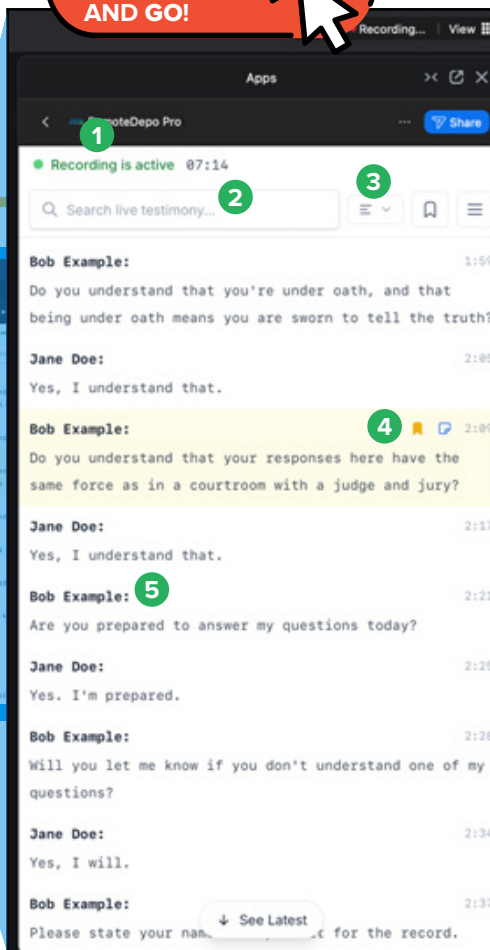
AND GO!

Recording... | View

Apps

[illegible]oteDepo Pro

Share

1

Recording is active 07:14

2

Search live testimony...

3

Bob Example: 1:5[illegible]

Do you understand that you're under oath, and that being under oath means you are sworn to tell the truth?

Jane Doe: 2:0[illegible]

Yes, I understand that.

Bob Example: 4 2:0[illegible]

Do you understand that your responses here have the same force as in a courtroom with a judge and jury?

Jane Doe: 2:1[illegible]

Yes, I understand that.

Bob Example: 5 2:2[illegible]

Are you prepared to answer my questions today?

Jane Doe: 2:2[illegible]

Yes. I'm prepared.

Bob Example: 2:2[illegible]

Will you let me know if you don't understand one of my questions?

Jane Doe: 2:3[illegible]

Yes, I will.

Bob Example: 2:3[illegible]

Please state your nam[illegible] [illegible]t for the record.

See Latest